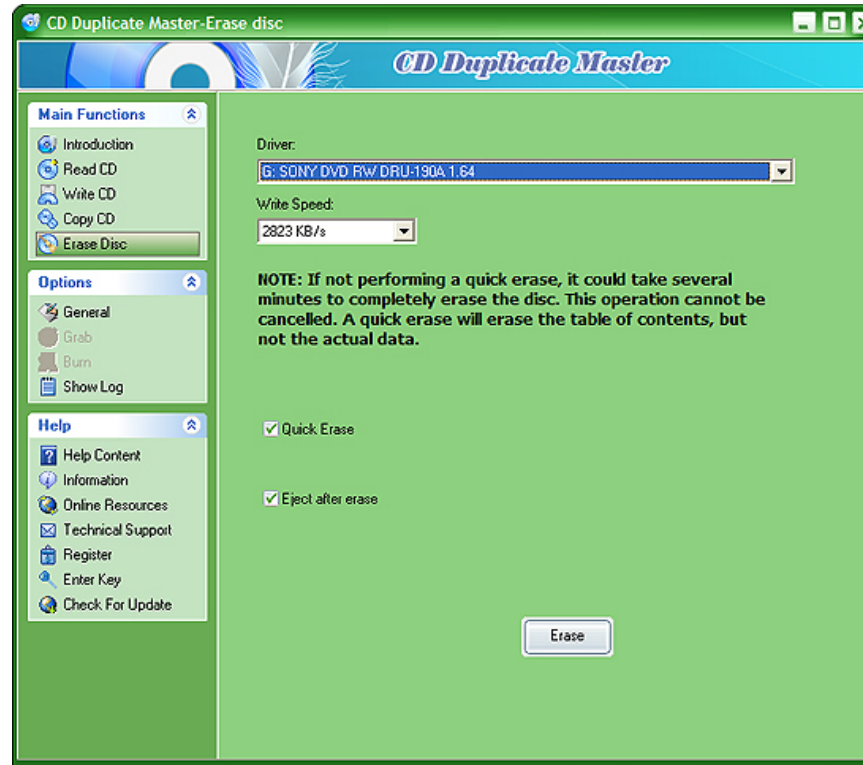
CD Duplicate Master-Erase disc

CD Duplicate Master

Main Functions
Introduction
Read CD
Write CD
Copy CD
Erase Disc

Options
General
Grab
Burn
Show Log

Help
Help Content
Information
Online Resources
Technical Support
Register
Enter Key
Check For Update

Driver:
G: SONY DVD RW DRU-190A 1.64

Write Speed:
2823 KB/s

NOTE: If not performing a quick erase, it could take several minutes to completely erase the disc. This operation cannot be cancelled. A quick erase will erase the table of contents, but not the actual data.

Quick Erase

Eject after erase

Erase